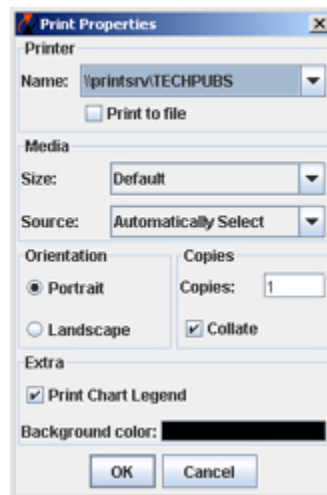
Print Properties

Printer
Name: \\printsrv\TECHPUBS
Print to file

Media
Size: Default
Source: Automatically Select

Orientation
Portrait
Landscape

Copies
Copies: 1
Collate

Extra
Print Chart Legend
Background color:

OK
Cancel